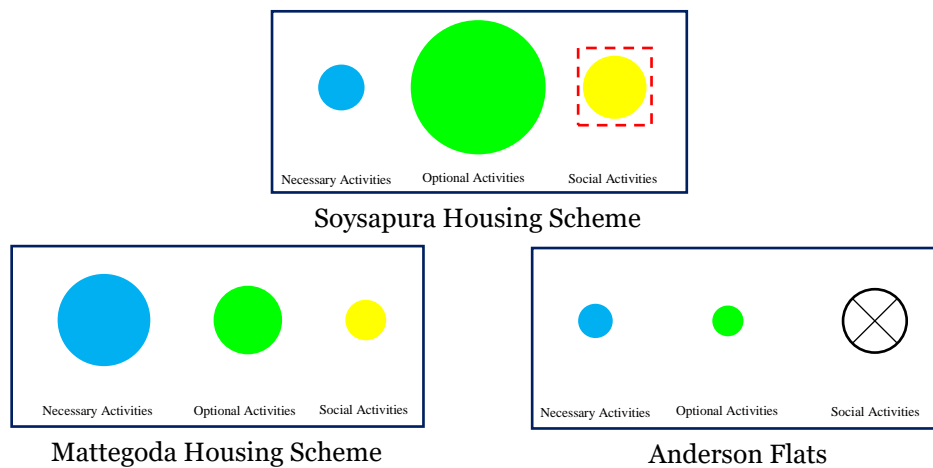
Necessary Activities
Optional Activities
Social Activities

Soysapura Housing Scheme

Necessary Activities
Optional Activities
Social Activities

Mattegoda Housing Scheme

Necessary Activities
Optional Activities
Social Activities

Anderson Flats